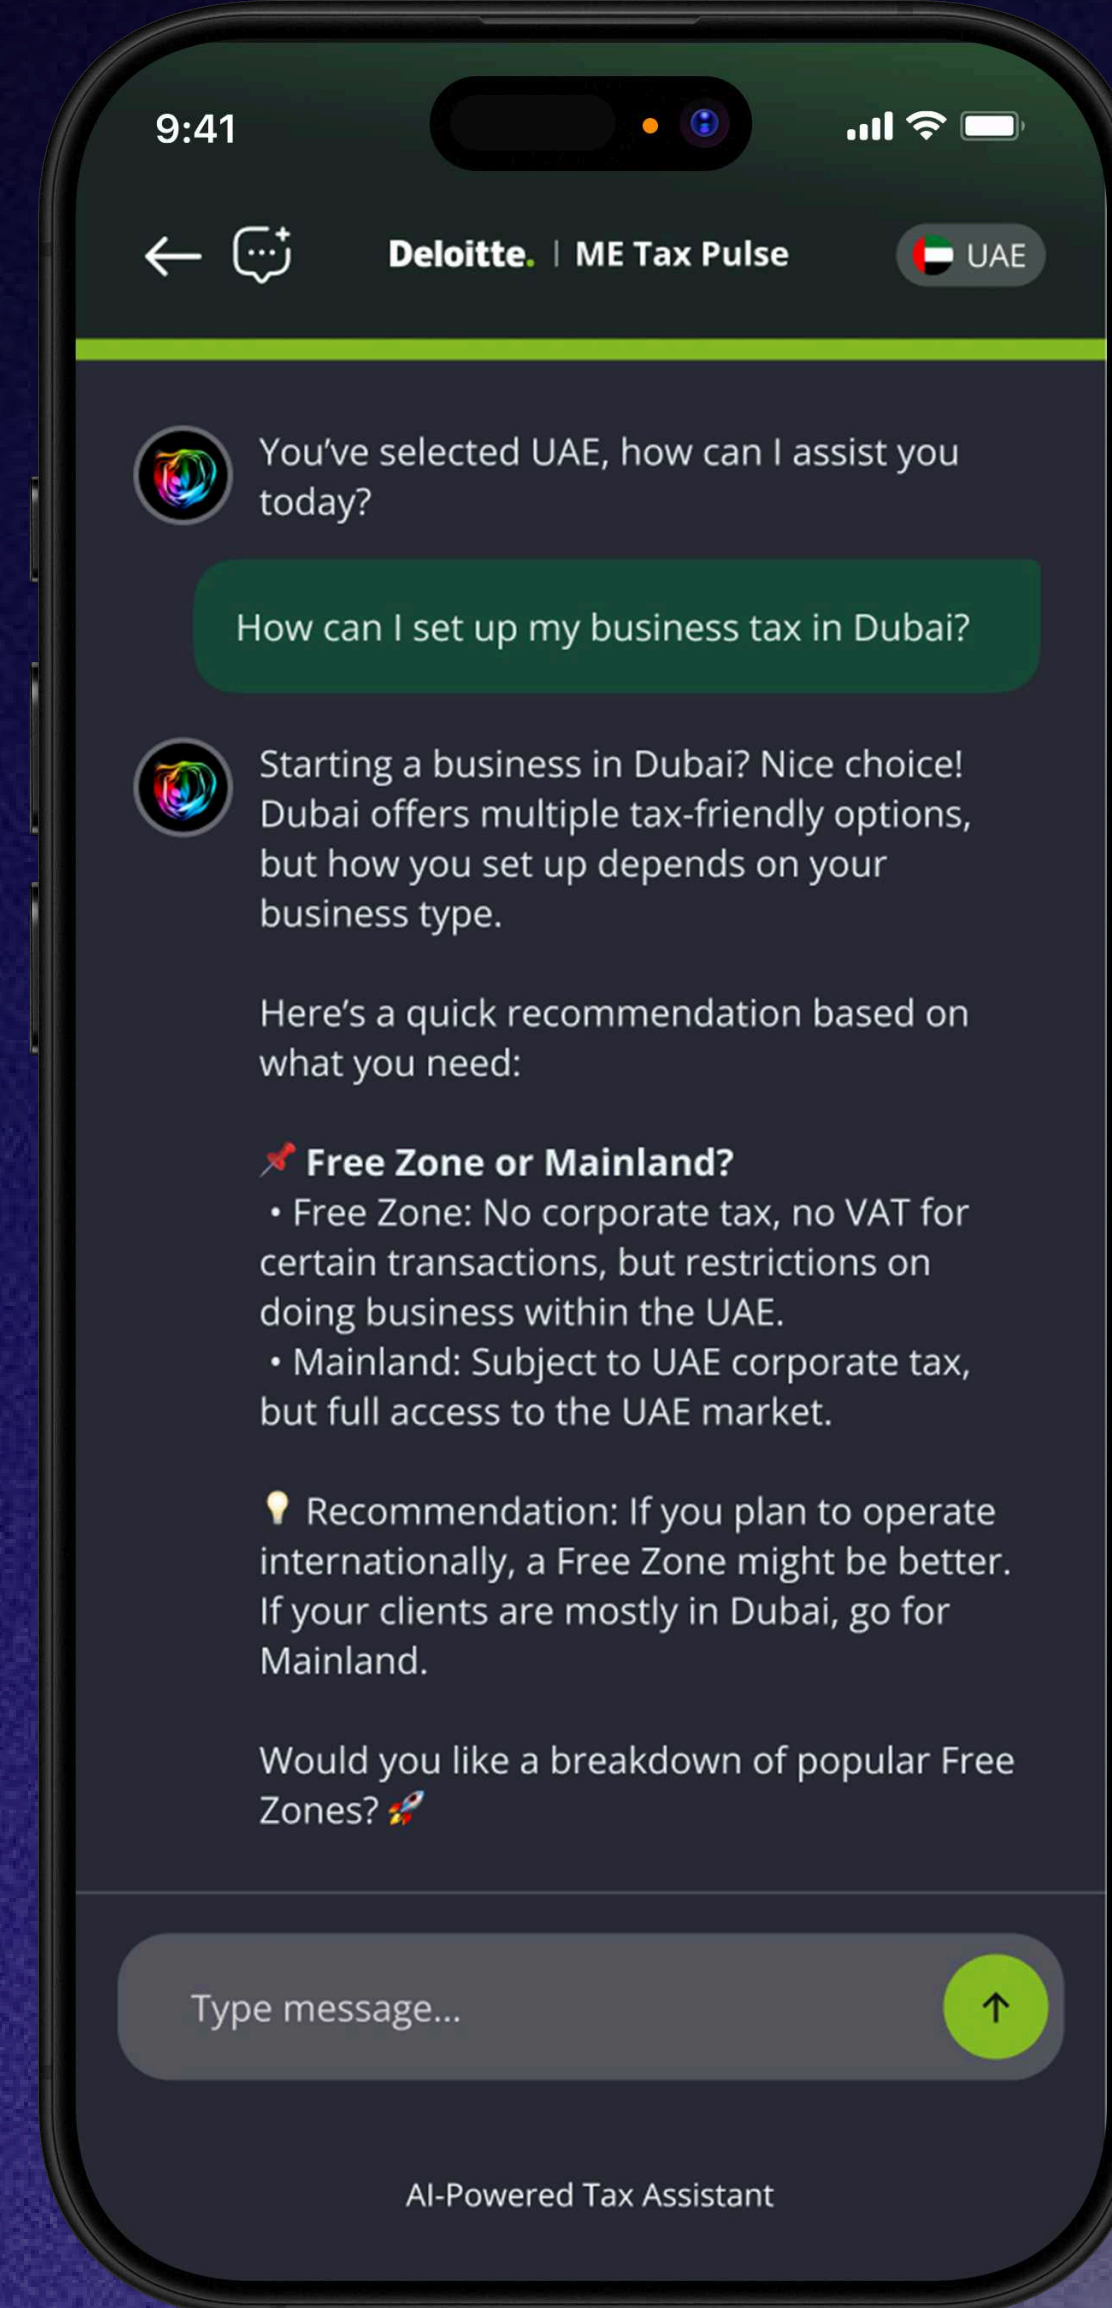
9:41

Deloitte. | ME Tax Pulse

UAE

You've selected UAE, how can I assist you today?

How can I set up my business tax in Dubai?

Starting a business in Dubai? Nice choice! Dubai offers multiple tax-friendly options, but how you set up depends on your business type.

Here's a quick recommendation based on what you need:

📌 **Free Zone or Mainland?**
• Free Zone: No corporate tax, no VAT for certain transactions, but restrictions on doing business within the UAE.
• Mainland: Subject to UAE corporate tax, but full access to the UAE market.

💡 Recommendation: If you plan to operate internationally, a Free Zone might be better. If your clients are mostly in Dubai, go for Mainland.

Would you like a breakdown of popular Free Zones? 🚀

Type message...

AI-Powered Tax Assistant